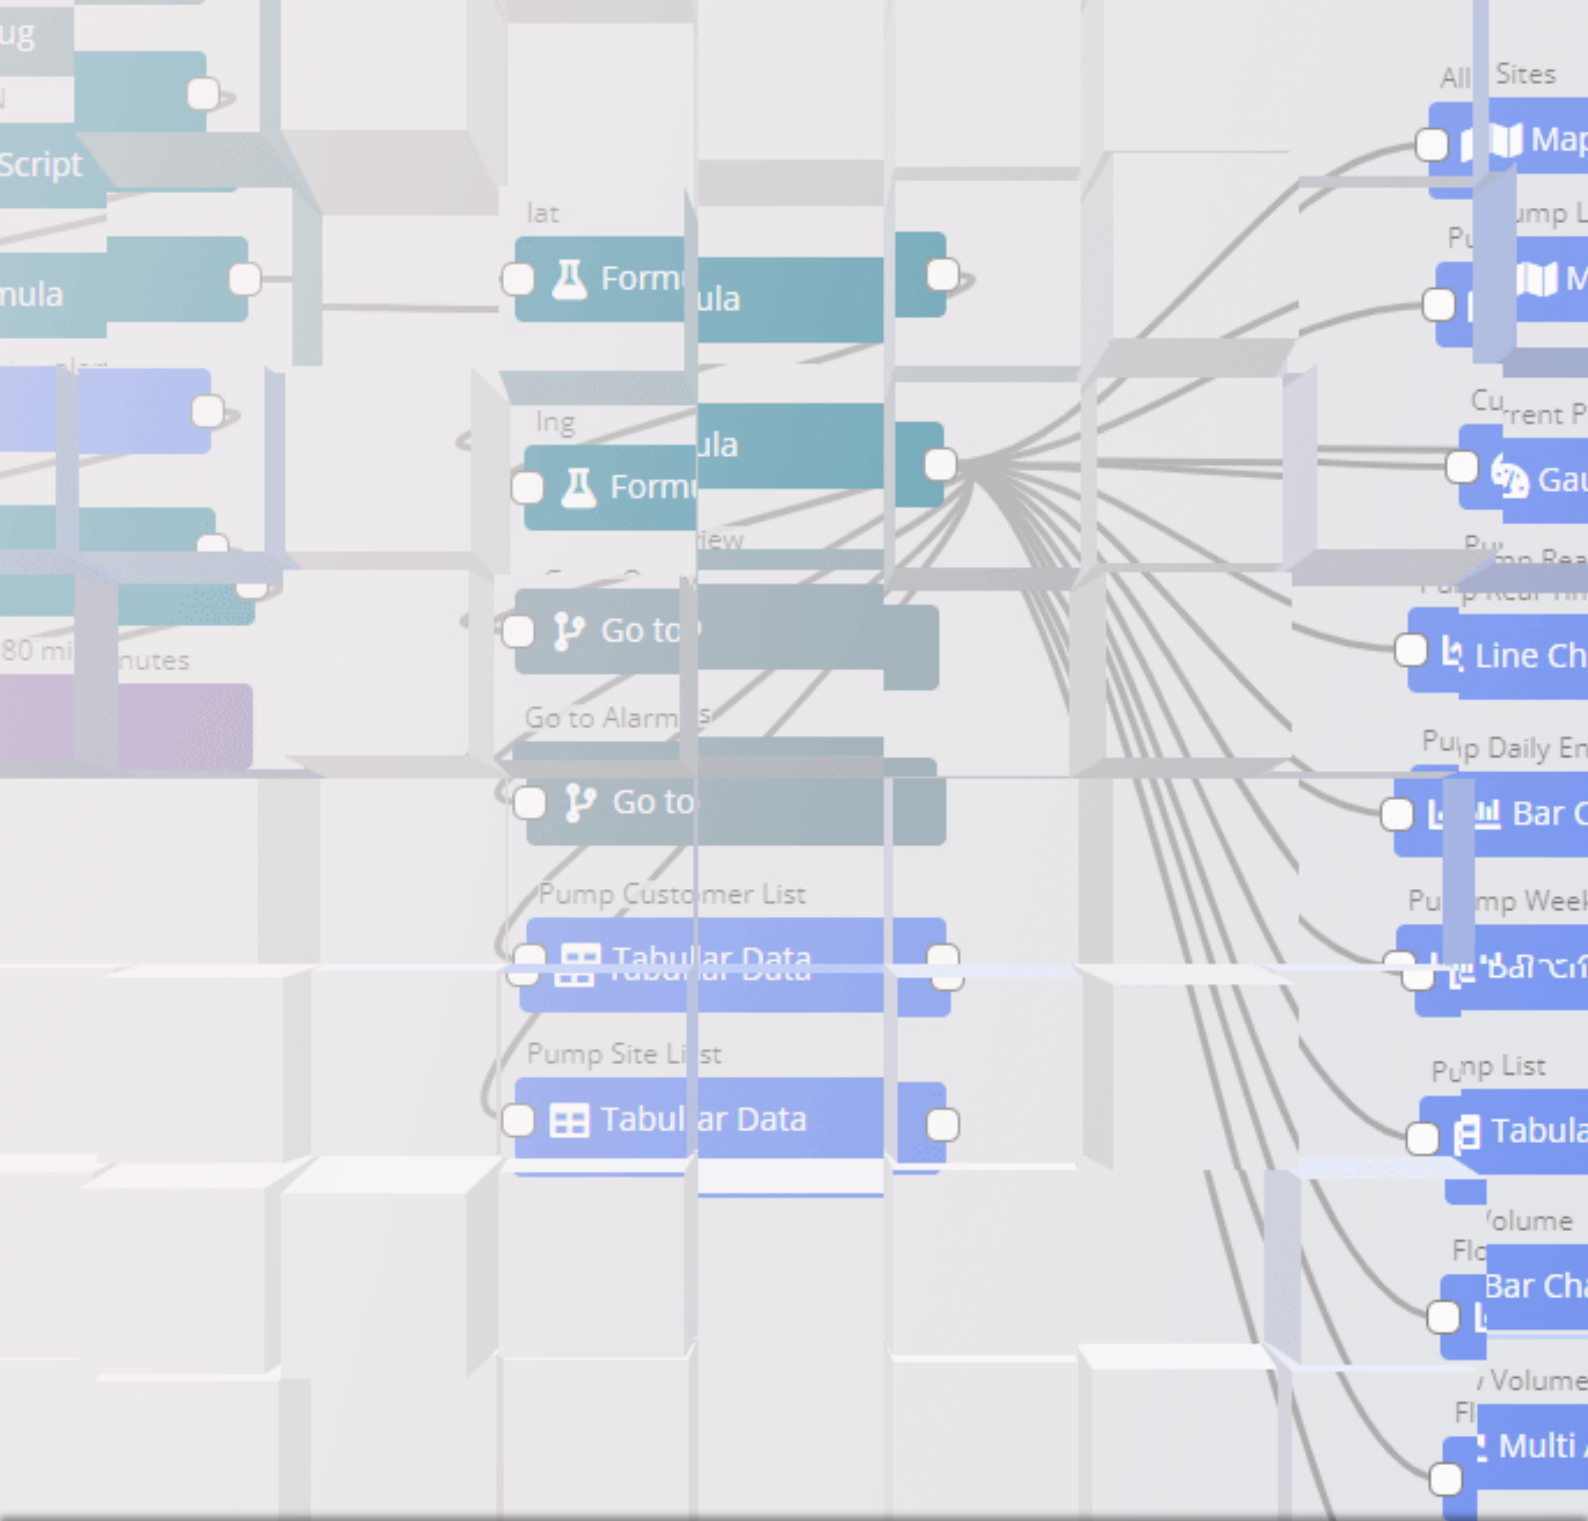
ug
Script
mula
80 minutes
lat
Formula
lng
Formula
Go to
Go to Alarms
Go to
Pump Customer List
Tabular Data
Pump Site List
Tabular Data
All Sites
Map
Pump L
M
Current P
Gau
Line Ch
Pump Daily En
Bar C
Pump Week
Bar Ch
Pump List
Tabula
Volume
Flo
Bar Cha
Volume
Fl
Multi